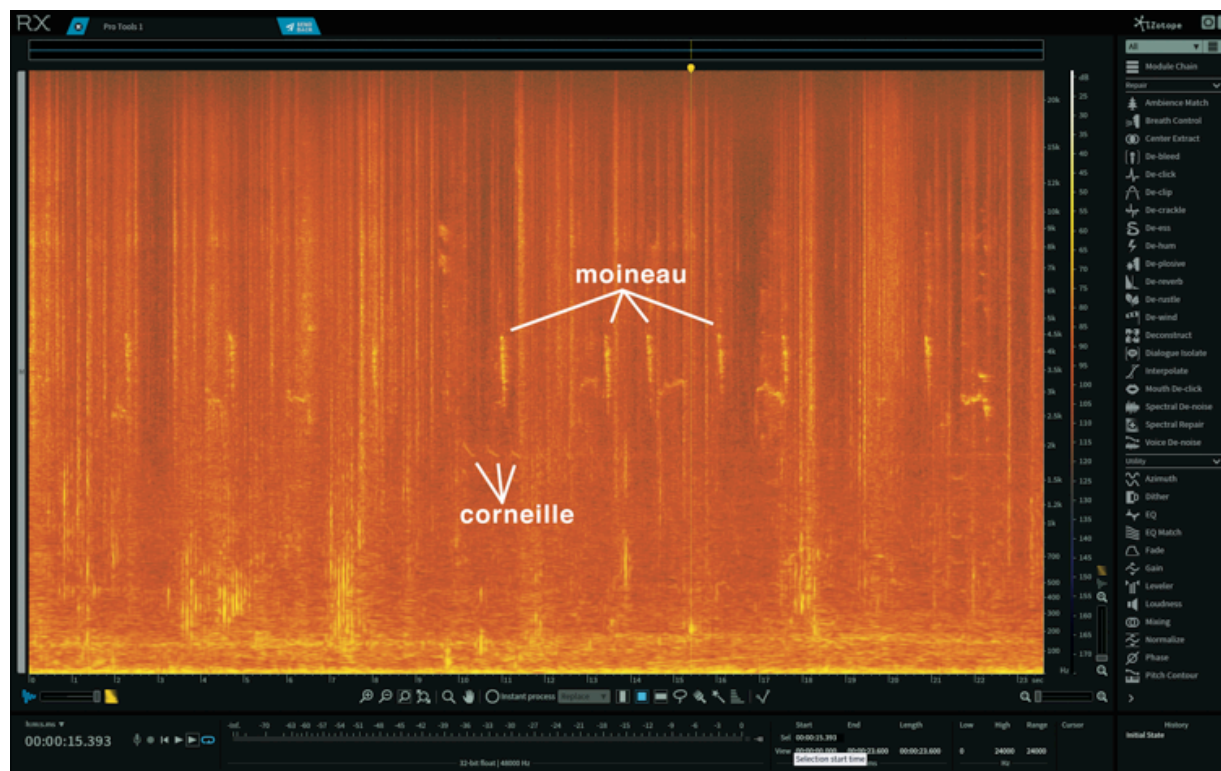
RX Pro Tools 1 SEND BACK

iZotope

All

Module Chain

Repair

Ambience Match
Breath Control
Center Extract
De-bleed
De-click
De-clip
De-crackle
De-ess
De-hum
De-plosive
De-reverb
De-rustle
De-wind
Deconstruct
Dialogue Isolate
Interpolate
Mouth De-click
Spectral De-noise
Spectral Repair
Voice De-noise

Utility

Azimuth
Dither
EQ
EQ Match
Fade
Gain
Leveler
Loudness
Mixing
Normalize
Phase
Pitch Contour

moineau

corneille

dB 20 25 30 35 40 45 50 55 60 65 70 75 80 85 90 95 100 105 110 115 120 125 130 135 140 145 150 155 160 165 170

20k 15k 12k 10k 9k 8k 7k 6k 5k 4.5k 4k 3.5k 3k 2.5k 2k 1.5k 1.2k 1k 700 500 400 300 200 100 Hz

0 1 2 3 4 5 6 7 8 9 10 11 12 13 14 15 16 17 18 19 20 21 22 23 sec

Instant process Replace

h:m:s.ms

00:00:15.393

-Inf. -70 -63 -60 -57 -54 -51 -48 -45 -42 -39 -36 -33 -30 -27 -24 -21 -18 -15 -12 -9 -6 -3 0

32-bit float | 48000 Hz

Start End Length Low High Range Cursor

Sel 00:00:15.393

View 00:00:00.000 00:00:23.600 00:00:23.600 0 24000 24000

Selection start time

Hz

History

Initial State